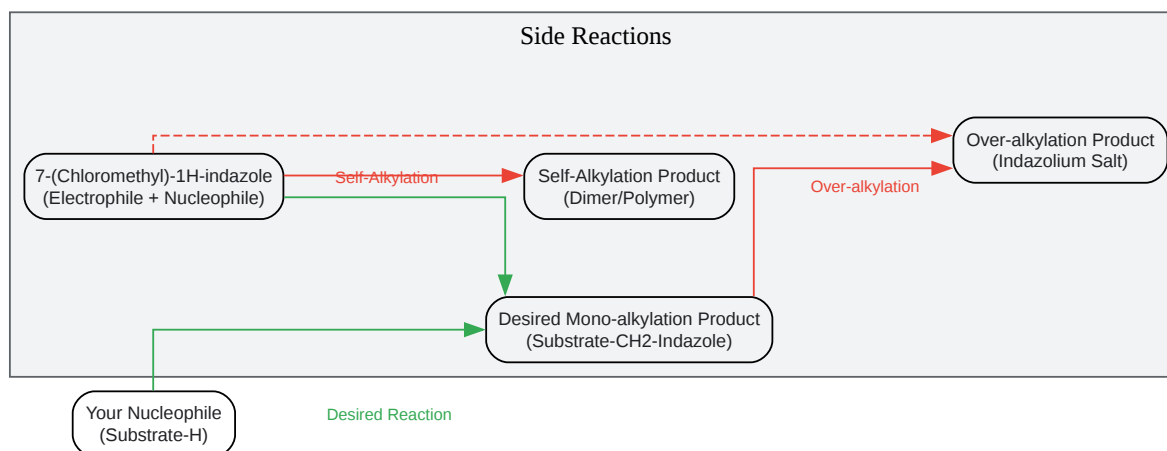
Side Reactions

7-(Chloromethyl)-1H-indazole
(Electrophile + Nucleophile)

Self-Alkylation

Self-Alkylation Product
(Dimer/Polymer)

Over-alkylation Product
(Indazolium Salt)

Over-alkylation

Desired Mono-alkylation Product
(Substrate-CH2-Indazole)

Your Nucleophile
(Substrate-H)

Desired Reaction